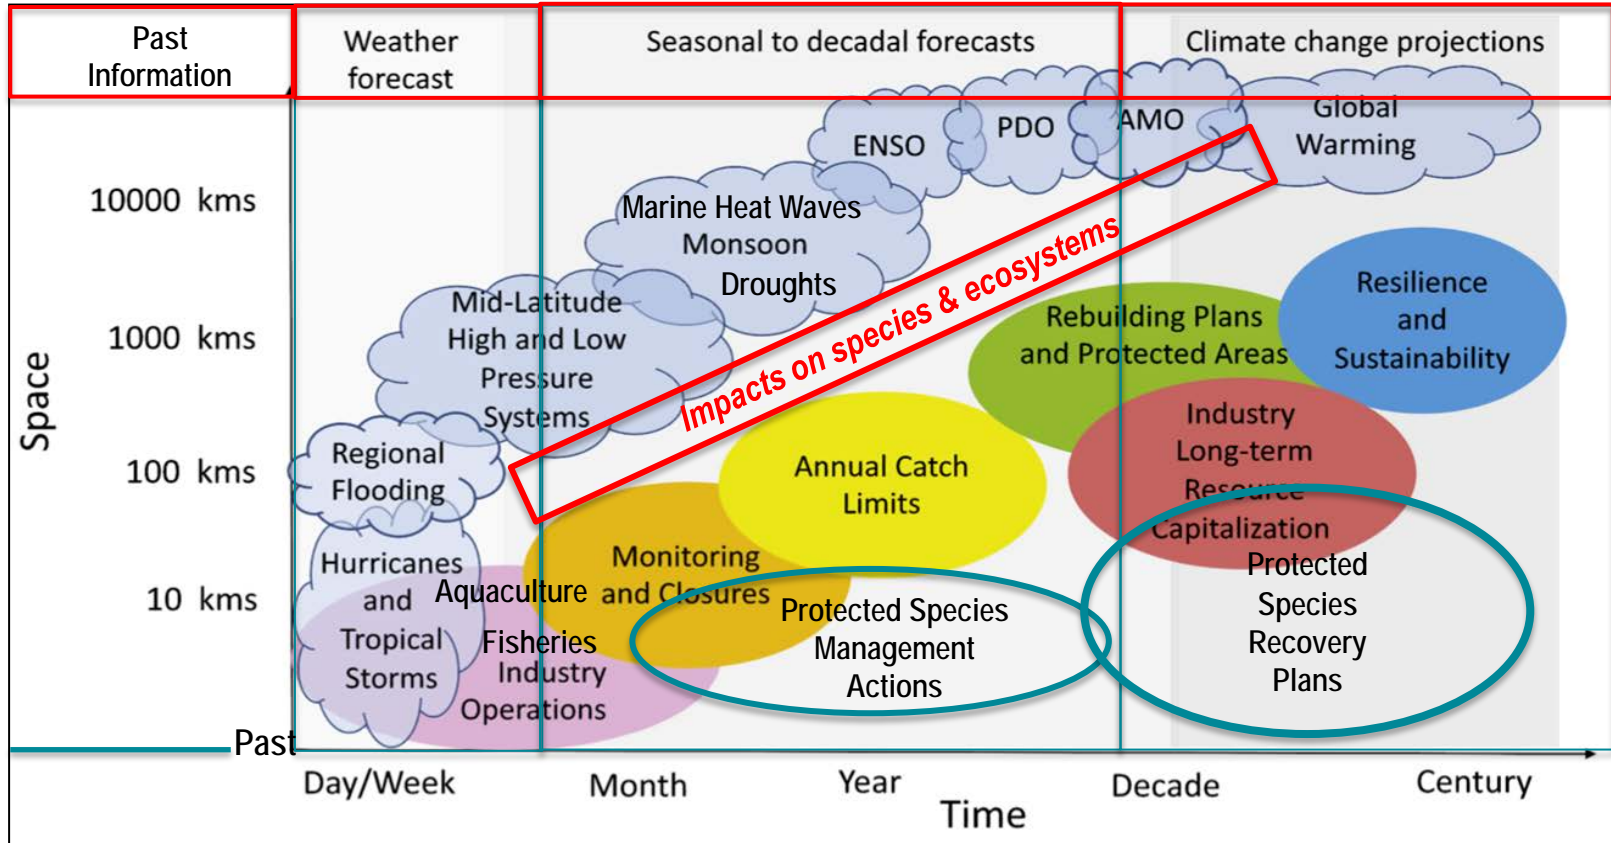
Past Information

Weather forecast

Seasonal to decadal forecasts

Climate change projections

Global Warming

AMO

PDO

ENSO

Marine Heat Waves
Monsoon
Droughts

Impacts on species & ecosystems

10000 kms

1000 kms

100 kms

10 kms

Space

Mid-Latitude High and Low Pressure Systems

Regional Flooding

Hurricanes and Tropical Storms

Rebuilding Plans and Protected Areas

Resilience and Sustainability

Industry Long-term Resource Capitalization

Annual Catch Limits

Monitoring and Closures

Aquaculture

Fisheries Industry Operations

Protected Species Management Actions

Protected Species Recovery Plans

Past

Day/Week

Month

Year

Decade

Century

Time